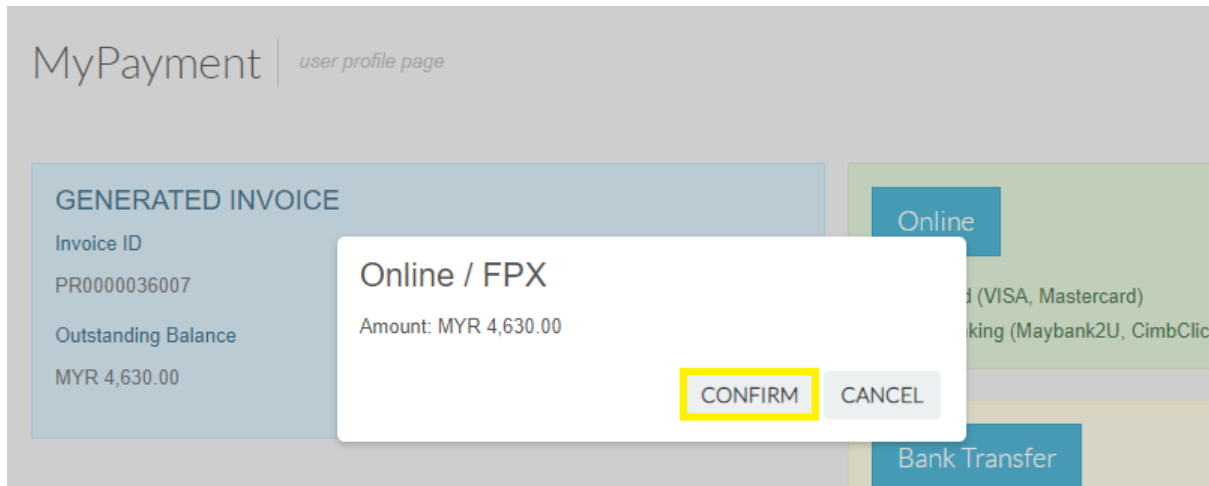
MyPayment | user profile page

GENERATED INVOICE

Invoice ID

PR0000036007

Outstanding Balance

MYR 4,630.00

Online

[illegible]d (VISA, Mastercard)

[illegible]king (Maybank2U, CimbClic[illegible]

Bank Transfer

Online / FPX

Amount: MYR 4,630.00

CONFIRM

CANCEL